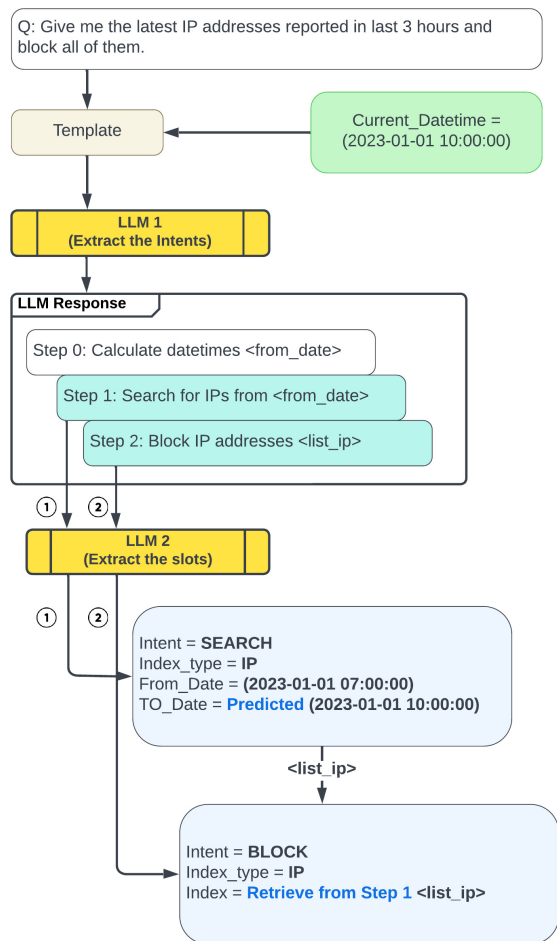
Q: Give me the latest IP addresses reported in last 3 hours and block all of them.

Template

Current_Datetime = (2023-01-01 10:00:00)

LLM 1
(Extract the Intents)

LLM Response

Step 0: Calculate datetimes <from_date>

Step 1: Search for IPs from <from_date>

Step 2: Block IP addresses <list_ip>

1 2

LLM 2
(Extract the slots)

1 2

Intent = SEARCH
Index_type = IP
From_Date = (2023-01-01 07:00:00)
TO_Date = Predicted (2023-01-01 10:00:00)

<list_ip>

Intent = BLOCK
Index_type = IP
Index = Retrieve from Step 1 <list_ip>